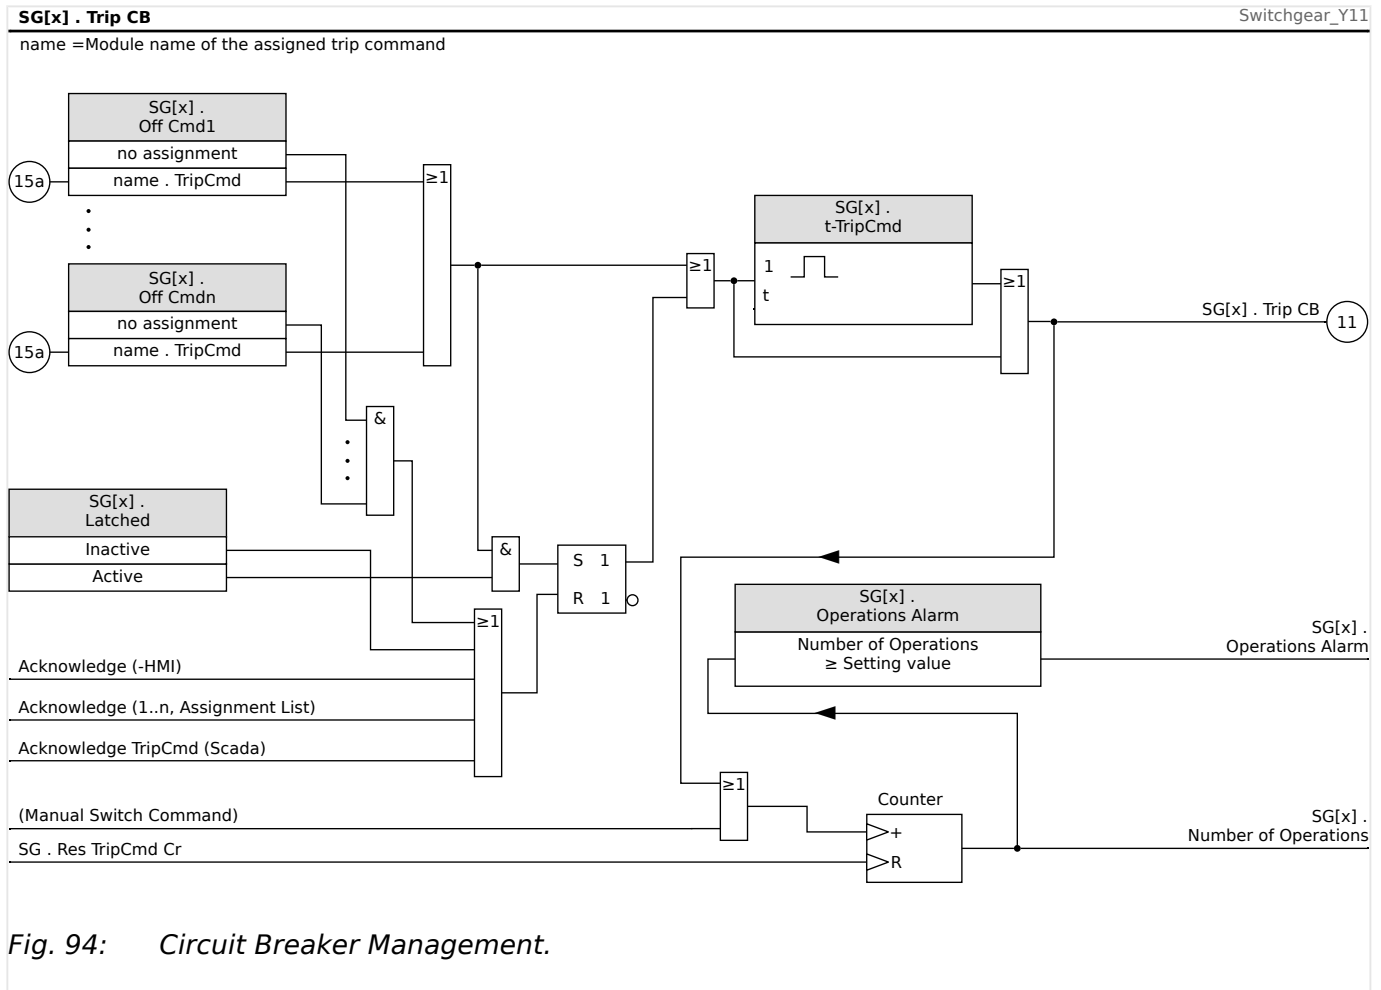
SG[x] . Trip CB

Switchgear_Y11

name =Module name of the assigned trip command

SG[x] .
Off Cmd1

no assignment

15a

name . TripCmd

SG[x] .
Off Cmdn

no assignment

15a

name . TripCmd

≥1

&

SG[x] .
Latched

Inactive

Active

&

S 1

R 1

≥1

Acknowledge (-HMI)

Acknowledge (1..n, Assignment List)

Acknowledge TripCmd (Scada)

≥1

SG[x] .
t-TripCmd

1

t

≥1

SG[x] . Trip CB

11

SG[x] .
Operations Alarm

Number of Operations
≥ Setting value

SG[x] .
Operations Alarm

≥1

Counter

+

R

(Manual Switch Command)

SG . Res TripCmd Cr

SG[x] .
Number of Operations

Fig. 94: Circuit Breaker Management.